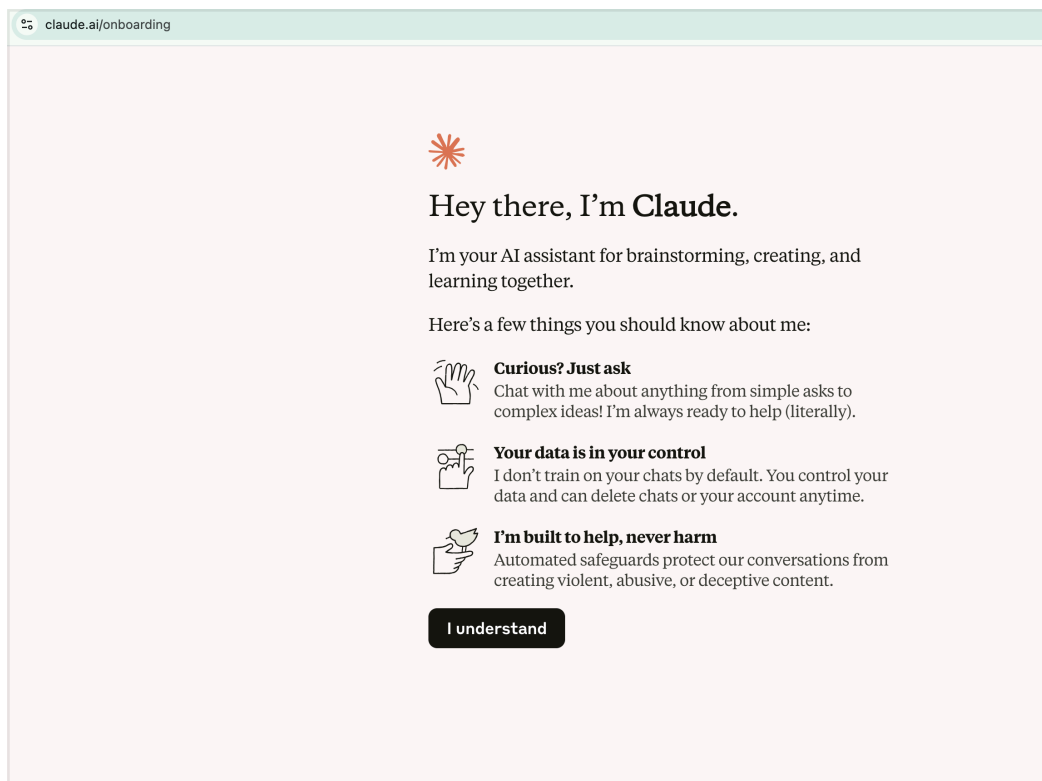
claude.ai/onboarding

Hey there, I'm **Claude**.

I'm your AI assistant for brainstorming, creating, and learning together.

Here's a few things you should know about me:

**Curious? Just ask**
Chat with me about anything from simple asks to complex ideas! I'm always ready to help (literally).

**Your data is in your control**
I don't train on your chats by default. You control your data and can delete chats or your account anytime.

**I'm built to help, never harm**
Automated safeguards protect our conversations from creating violent, abusive, or deceptive content.

I understand